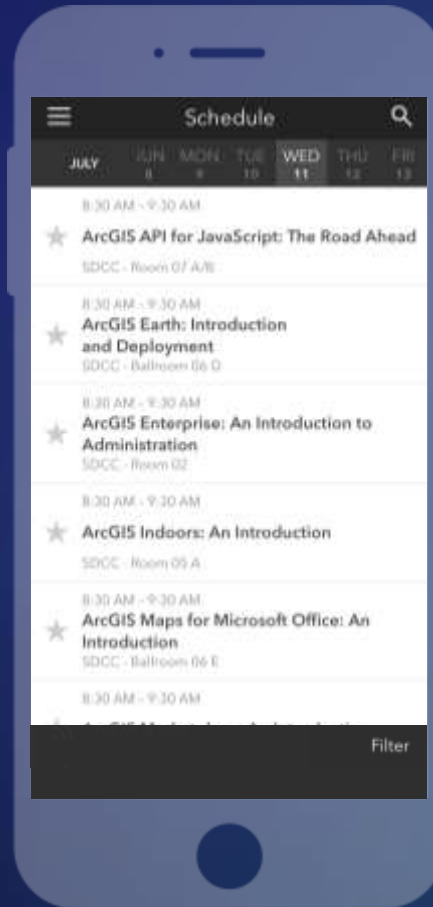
Schedule

JULY SUN 8 MON 9 TUE 10 WED 11 THU 12 FRI 13

8:30 AM - 9:30 AM
ArcGIS API for JavaScript: The Road Ahead
SDCC - Room 07 A/B

8:30 AM - 9:30 AM
ArcGIS Earth: Introduction and Deployment
SDCC - Ballroom 06 D

8:30 AM - 9:30 AM
ArcGIS Enterprise: An Introduction to Administration
SDCC - Room 02

8:30 AM - 9:30 AM
ArcGIS Indoors: An Introduction
SDCC - Room 05 A

8:30 AM - 9:30 AM
ArcGIS Maps for Microsoft Office: An Introduction
SDCC - Ballroom 06 E

8:30 AM - 9:30 AM
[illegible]

Filter